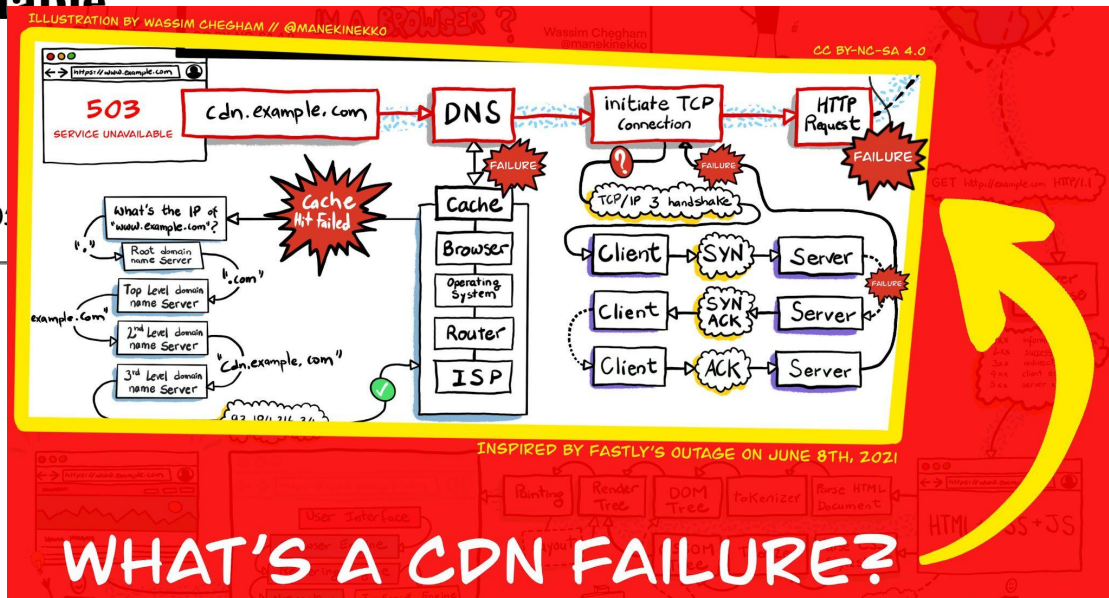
ILLUSTRATION BY WASSIM CHEGHAM // @MANEKINEKKO

CC BY-NC-SA 4.0

https://www.example.com

503
SERVICE UNAVAILABLE

cdn.example.com

DNS

initiate TCP Connection

HTTP Request

FAILURE

FAILURE

FAILURE

Cache Hit Failed

?

TCP/IP 3 handshake

What's the IP of "www.example.com"?

"."

Root domain name Server

".com"

Top Level domain name Server

example.com"

2nd Level domain name Server

"cdn.example.com"

3rd Level domain name Server

93.184.216.34

Cache

Browser

Operating System

Router

ISP

Client

SYN

Server

Client

SYN ACK

Server

FAILURE

Client

ACK

Server

INSPIRED BY FASTLY'S OUTAGE ON JUNE 8TH, 2021

WHAT'S A CDN FAILURE?